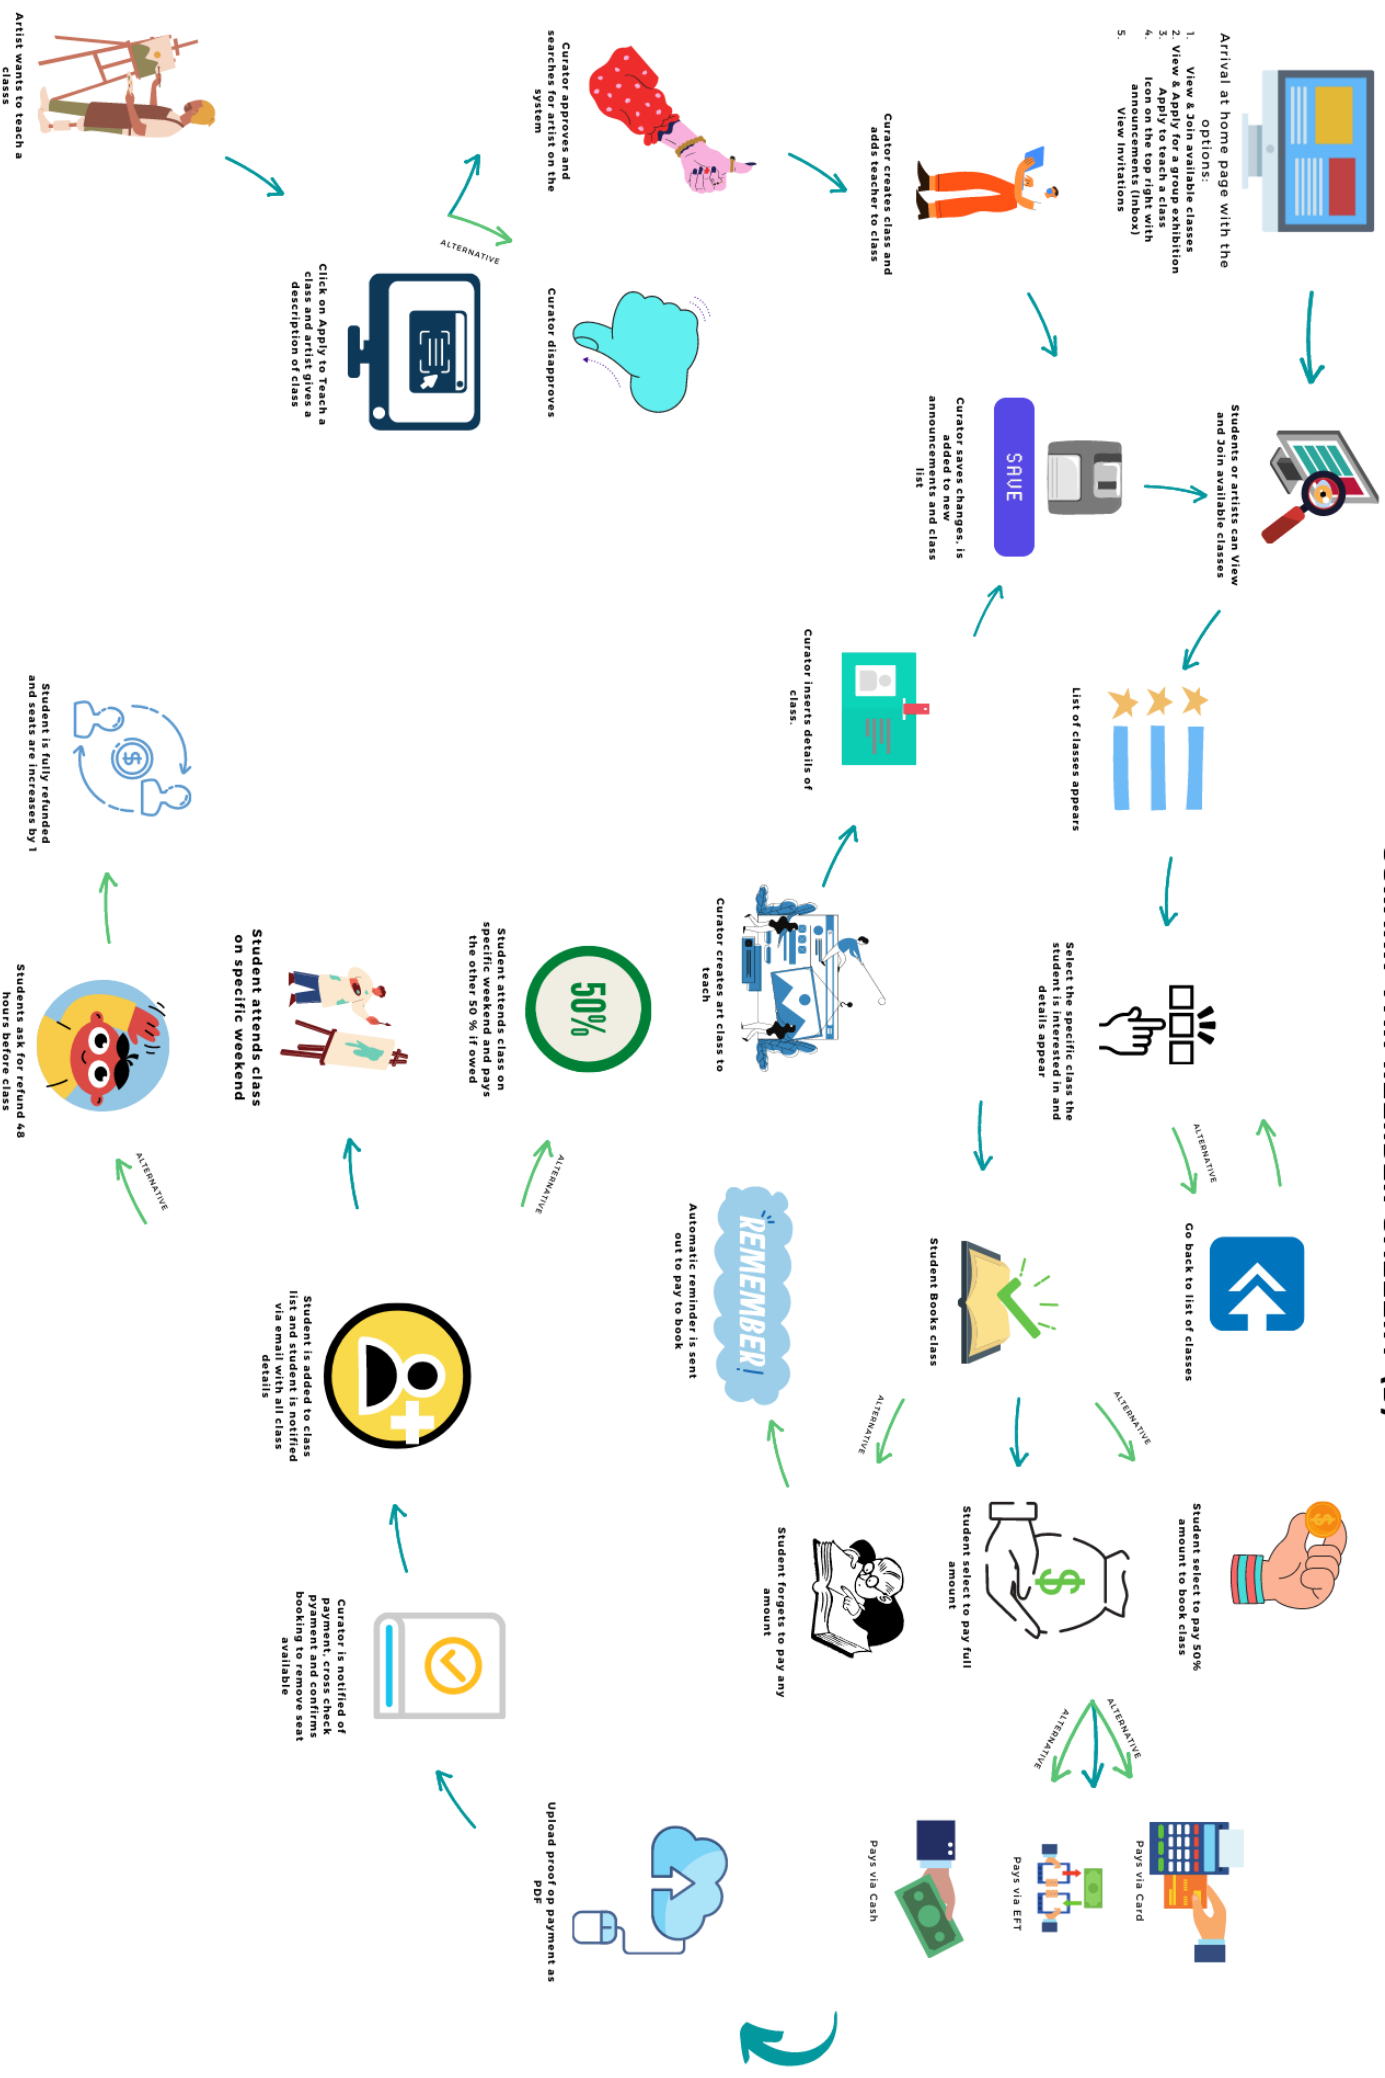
Arrival at home page with the options:
1. View & Join available classes
2. View & Apply for a group exhibition
3. Apply to teach a class
4. Icon on the top right with announcements (inbox)
5. View invitations

Students or artists can View and Join available classes

List of classes appears

Select the specific class the student is interested in and details appear

ALTERNATIVE

Go back to list of classes

Student Books class

ALTERNATIVE

Student select to pay 50% amount to book class

Student select to pay full amount

ALTERNATIVE

ALTERNATIVE

Pays via Card

Pays via EFT

Pays via Cash

ALTERNATIVE

Student forgets to pay any amount

REMEMBER!

Automatic reminder is sent out to pay to book

Upload proof op payment as PDF

Curator is notified of payment, cross check pyament and confirms booking to remove seat available

Student is added to class list and student is notified via email with all class details

Student attends class on specific weekend

ALTERNATIVE

50%

Student attends class on specific weekend and pays the other 50 % if owed

ALTERNATIVE

Students ask for refund 48 hours before class

Student is fully refunded and seats are increases by 1

Curator creates class and adds teacher to class

SAVE

Curator saves changes, is added to new announcements and class list

Curator inserts details of class.

Curator creates art class to teach

Curator approves and searches for artist on the system

ALTERNATIVE

Curator disapproves

Click on Apply to Teach a class and artist gives a description of class

Artist wants to teach a class